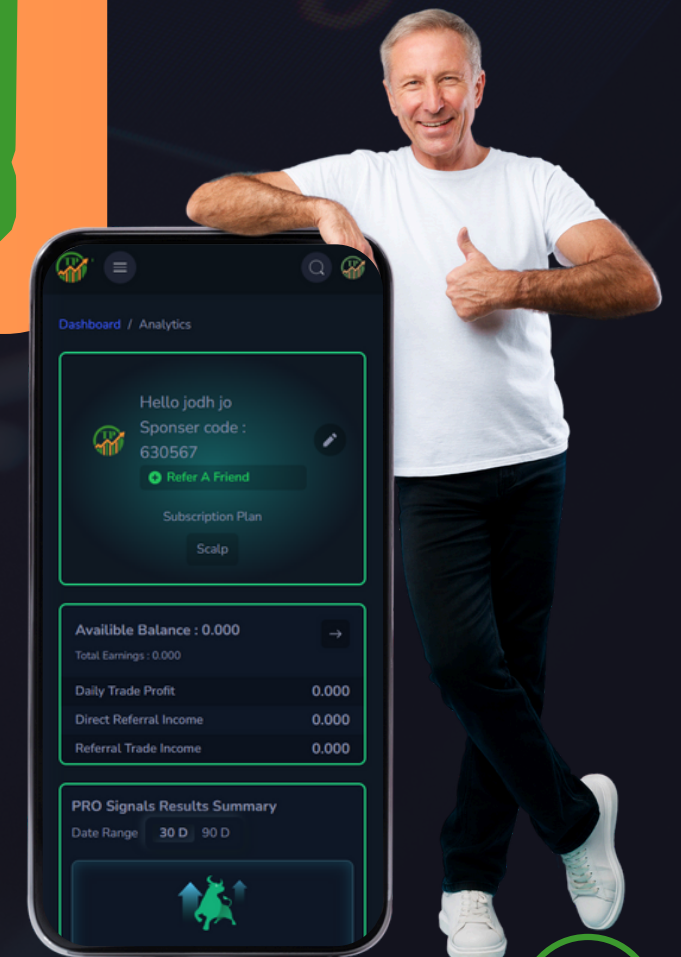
Dashboard / Analytics

Hello jodh jo
Sponser code : 630567

Refer A Friend

Subscription Plan

Scalp

Availible Balance : 0.000

Total Earnings : 0.000

| Daily Trade Profit | 0.000 |
|---|---|
| Direct Referral Income | 0.000 |
| Referral Trade Income | 0.000 |

PRO Signals Results Summary

Date Range 30 D 90 D